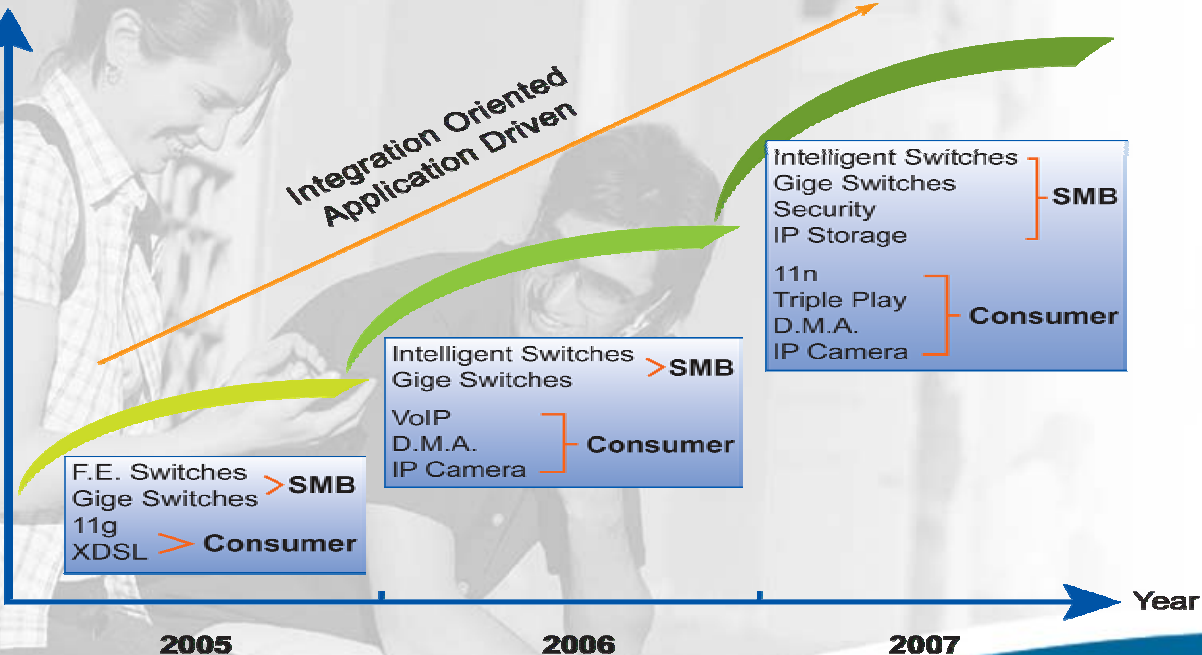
Integration Oriented
Application Driven

Intelligent Switches
Gige Switches
Security
IP Storage
SMB

11n
Triple Play
D.M.A.
IP Camera
Consumer

Intelligent Switches
Gige Switches
SMB

VoIP
D.M.A.
IP Camera
Consumer

F.E. Switches
Gige Switches
SMB
11g
XDSL
Consumer

Year

2005

2006

2007